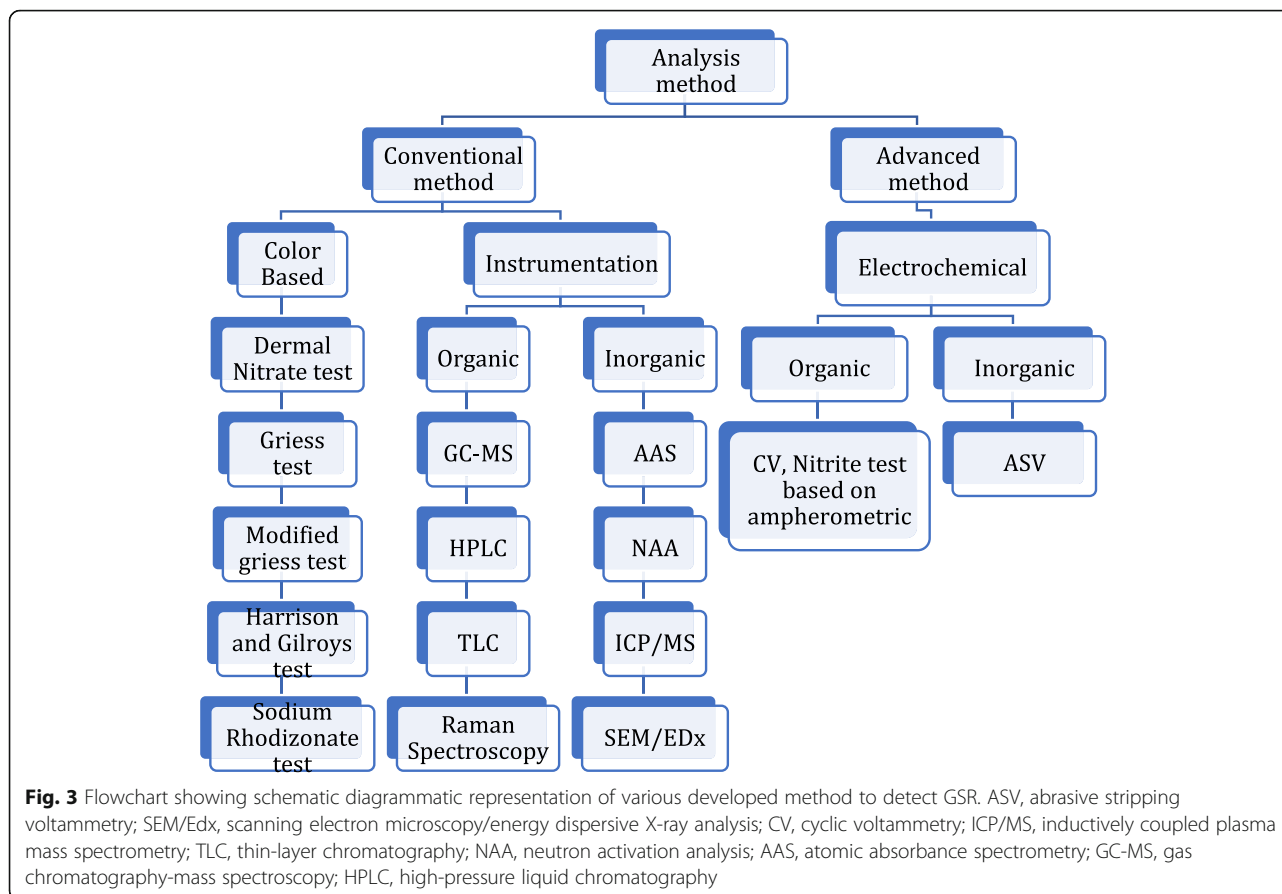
Analysis method

Conventional method

Advanced method

Color Based

Instrumentation

Electrochemical

Dermal Nitrate test

Organic

Inorganic

Organic

Inorganic

Griess test

GC-MS

AAS

CV, Nitrite test based on ampherometric

ASV

Modified griess test

HPLC

NAA

Harrison and Gilroys test

TLC

ICP/MS

Sodium Rhodizonate test

Raman Spectroscopy

SEM/EDx

**Fig. 3** Flowchart showing schematic diagrammatic representation of various developed method to detect GSR. ASV, abrasive stripping voltammetry; SEM/Edx, scanning electron microscopy/energy dispersive X-ray analysis; CV, cyclic voltammetry; ICP/MS, inductively coupled plasma mass spectrometry; TLC, thin-layer chromatography; NAA, neutron activation analysis; AAS, atomic absorbance spectrometry; GC-MS, gas chromatography-mass spectroscopy; HPLC, high-pressure liquid chromatography